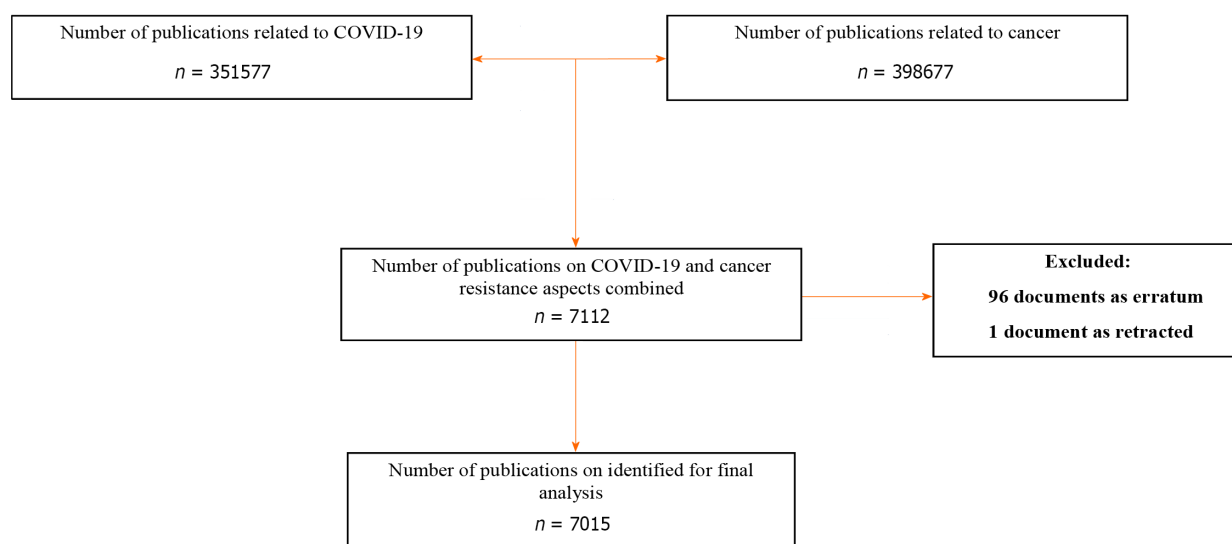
Number of publications related to COVID-19

$n$ = 351577

Number of publications related to cancer

$n$ = 398677

Number of publications on COVID-19 and cancer resistance aspects combined

$n$ = 7112

Excluded:

96 documents as erratum

1 document as retracted

Number of publications on identified for final analysis

$n$ = 7015